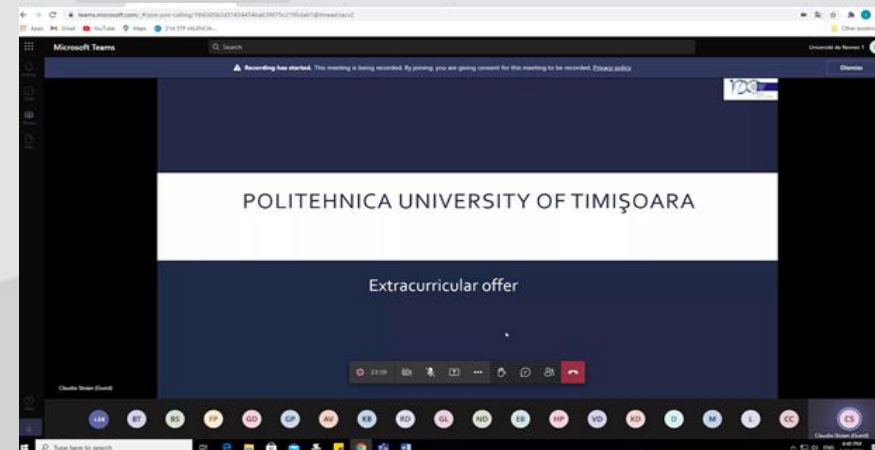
teams.microsoft.com/_#/pre-join-calling/19:6505b2d31434454ba639f75c2195dab1@thread.tacv2

Apps Gmail YouTube Maps

Microsoft Teams

Search

Université de Rennes 1

Recording has started. This meeting is being recorded. By joining, you are giving consent for this meeting to be recorded. Privacy policy

Dismiss

POLITEHNICA UNIVERSITY OF TIMIŞOARA

Extracurricular offer

Claudia Stoian (Guest)

23:39

+24 BT BS FP GD GP AV KB RD GL ND EB HP VD KD D M L CC CS

Claudia Stoian (Guest)

Type here to search